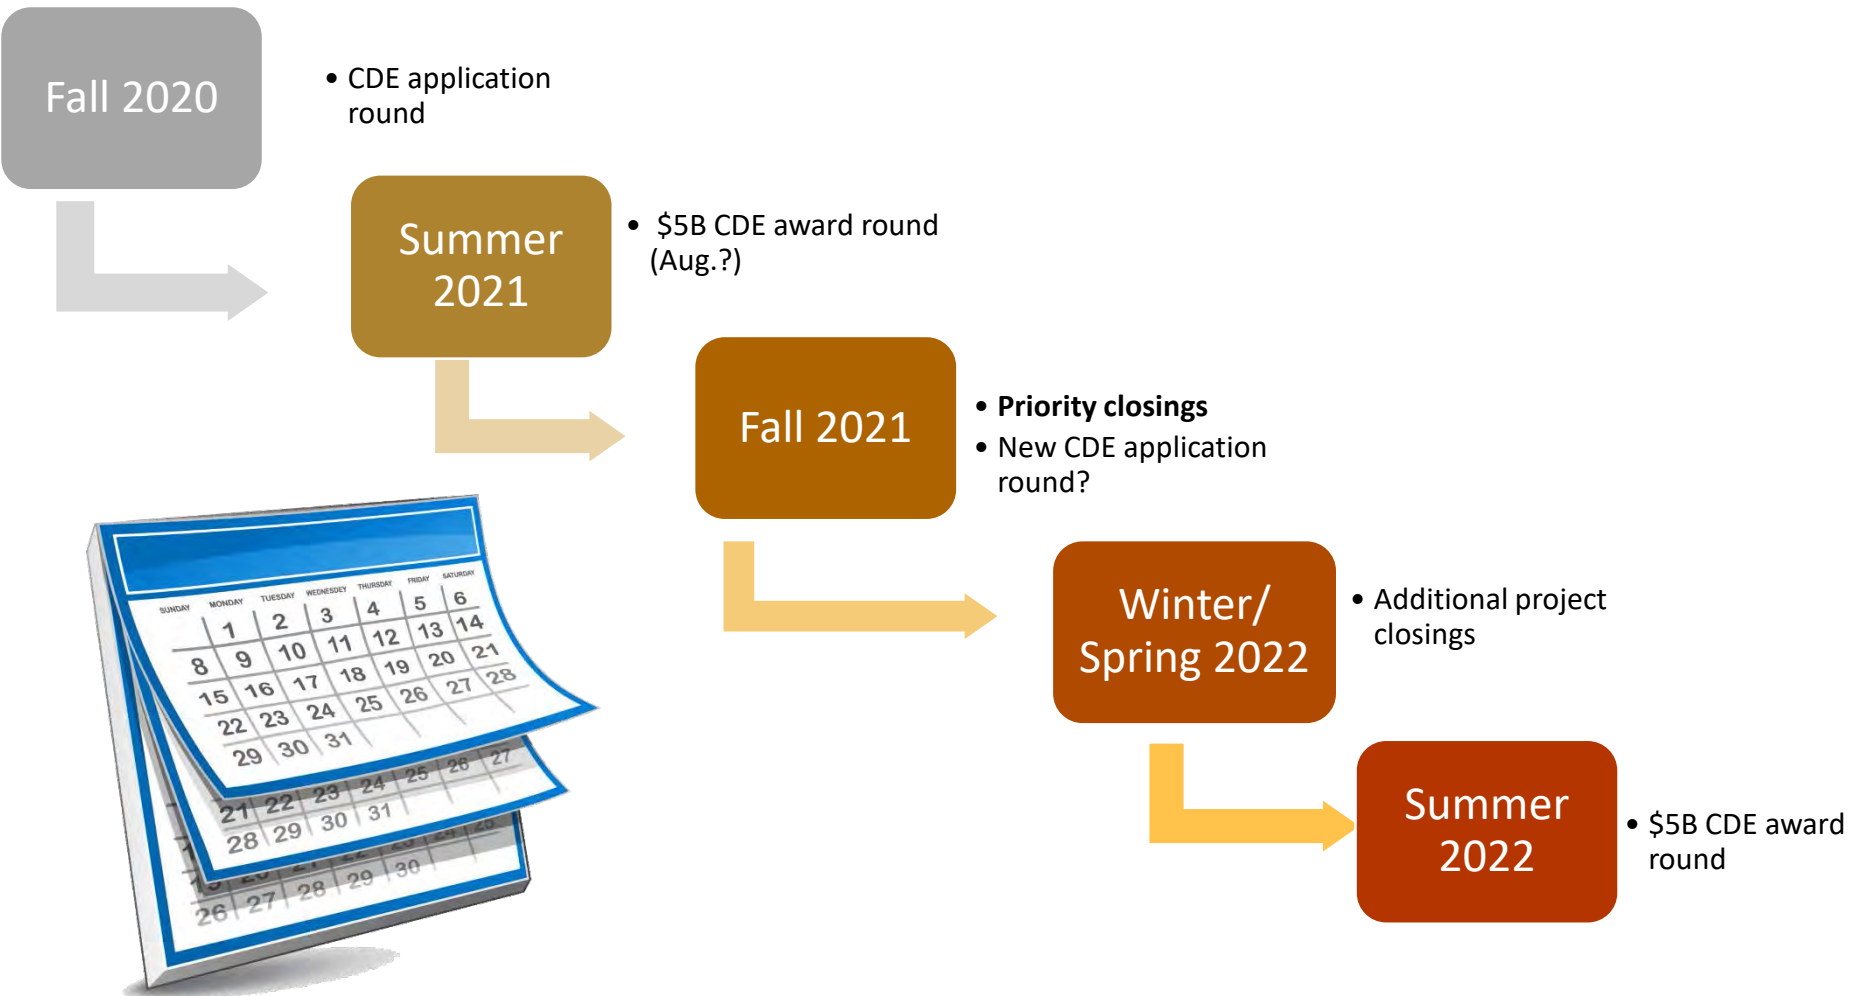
Fall 2020

• CDE application round

Summer 2021

• \$5B CDE award round (Aug.?)

Fall 2021

• **Priority closings**
• New CDE application round?

Winter/ Spring 2022

• Additional project closings

Summer 2022

• \$5B CDE award round

SUNDAY MONDAY TUESDAY WEDNESDAY THURSDAY FRIDAY SATURDAY
1 2 3 4 5 6
8 9 10 11 12 13 14
15 16 17 18 19 20 21
22 23 24 25 26 27 28
29 30 31
21 22 23 24 25 26 27
28 29 30 31
26 27 28 29 30